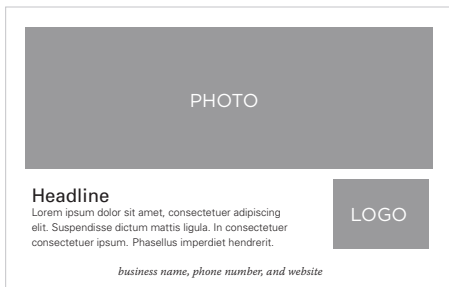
PHOTO

Headline
Lorem ipsum dolor sit amet, consectetuer adipiscing elit. Suspendisse dictum mattis ligula. In consectetuer consectetuer ipsum. Phasellus imperdiet hendrerit.

LOGO

business name, phone number, and website